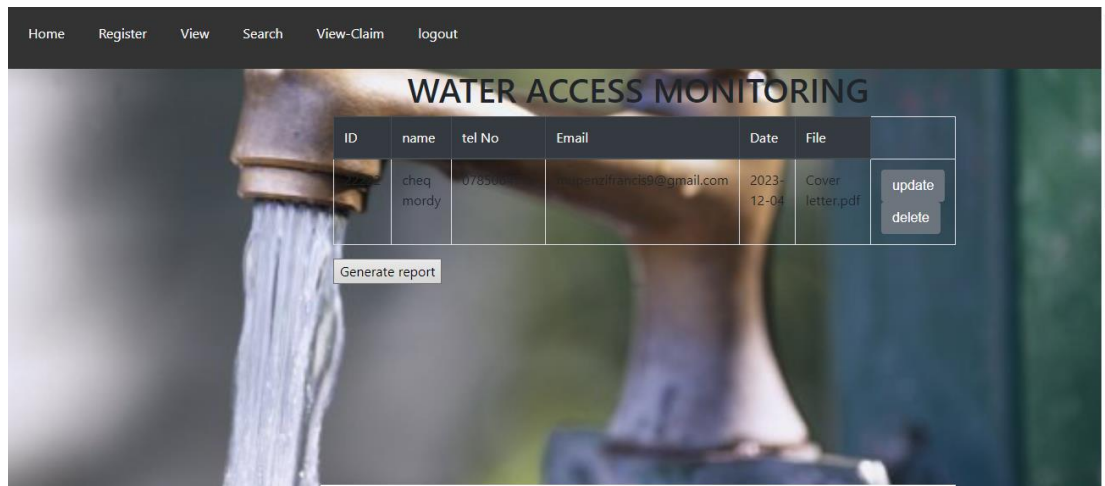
Home Register View Search View-Claim logout

WATER ACCESS MONITORING

| ID | name | tel No | Email | Date | File | |
|---|---|---|---|---|---|---|
| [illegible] | cheq mordy | 07850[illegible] | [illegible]nzifrancis9@gmail.com | 2023-12-04 | Cover letter.pdf | update delete |

Generate report